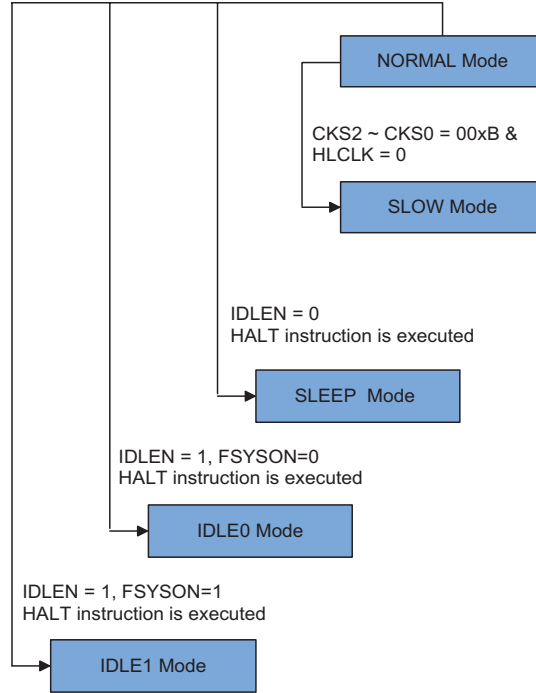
NORMAL Mode

CKS2 ~ CKS0 = 00xB &
HLCLK = 0

SLOW Mode

IDLEN = 0
HALT instruction is executed

SLEEP Mode

IDLEN = 1, FSYSON=0
HALT instruction is executed

IDLE0 Mode

IDLEN = 1, FSYSON=1
HALT instruction is executed

IDLE1 Mode